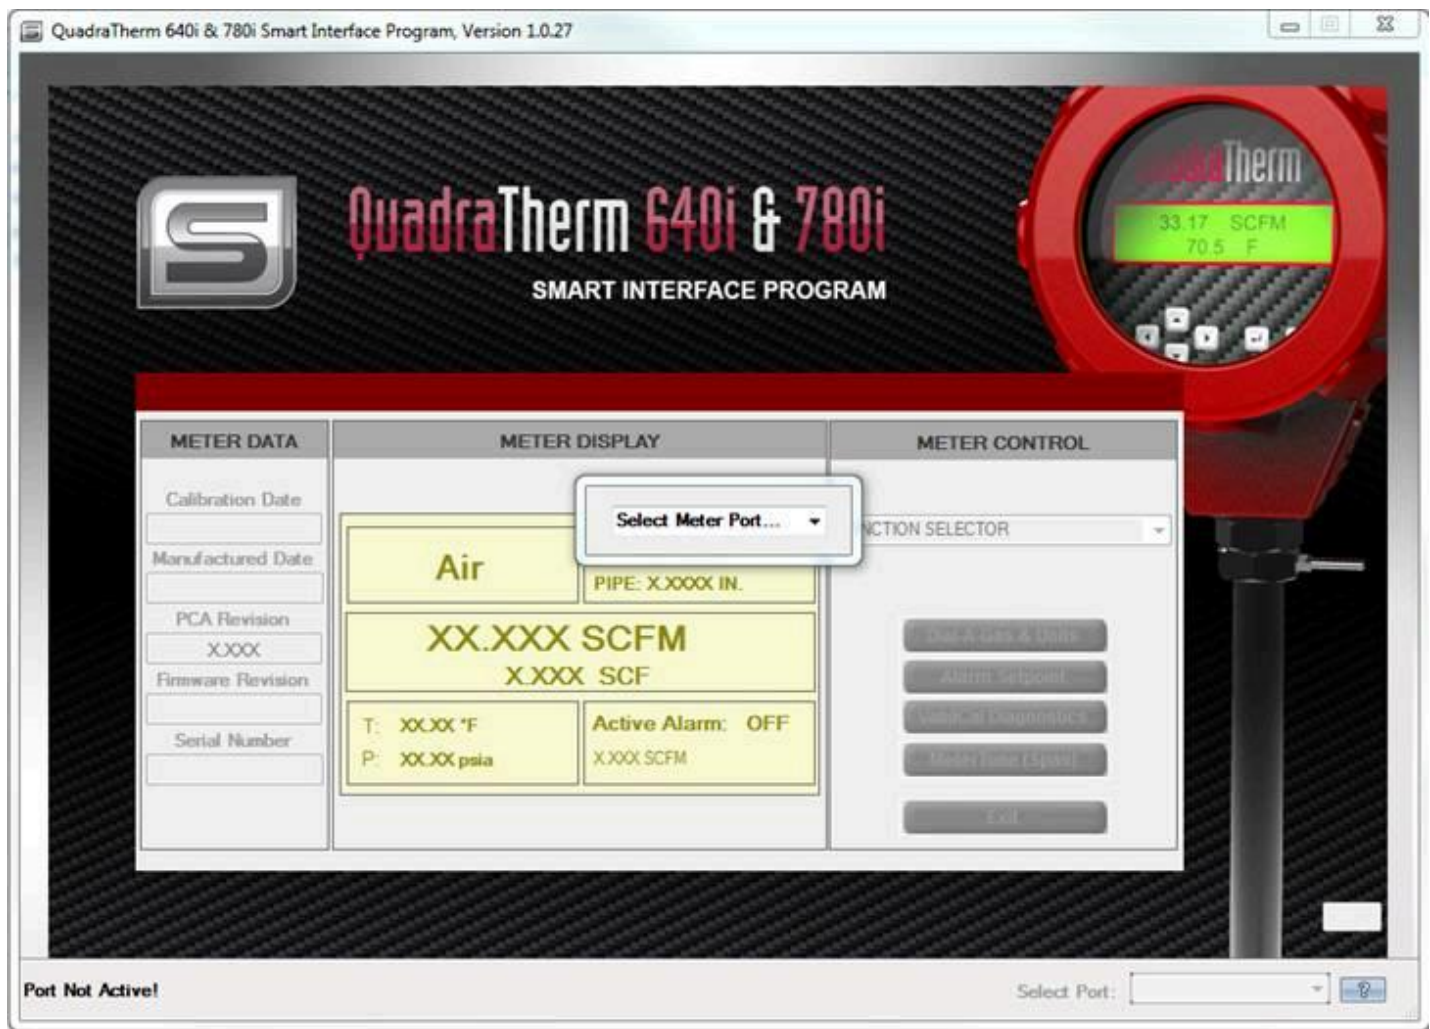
QuadraTherm 640i & 780i Smart Interface Program, Version 1.0.27

QuadraTherm 640i & 780i
SMART INTERFACE PROGRAM

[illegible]Therm
33.17 SCFM
70.5 F

METER DATA
Calibration Date
Manufactured Date
PCA Revision
X.XXX
Firmware Revision
Serial Number

METER DISPLAY
Select Meter Port...
Air
PIPE: X.XXXX IN.
XX.XXX SCFM
X.XXX SCF
T: XX.XX °F
P: XX.XX psia
Active Alarm: OFF
X.XXX SCFM

METER CONTROL
NCTION SELECTOR
Dial-A-Gas & Units
Alarm Setpoint
ValidCal Diagnostics
Meter Tune (Span)
Exit

Port Not Active!
Select Port:
?